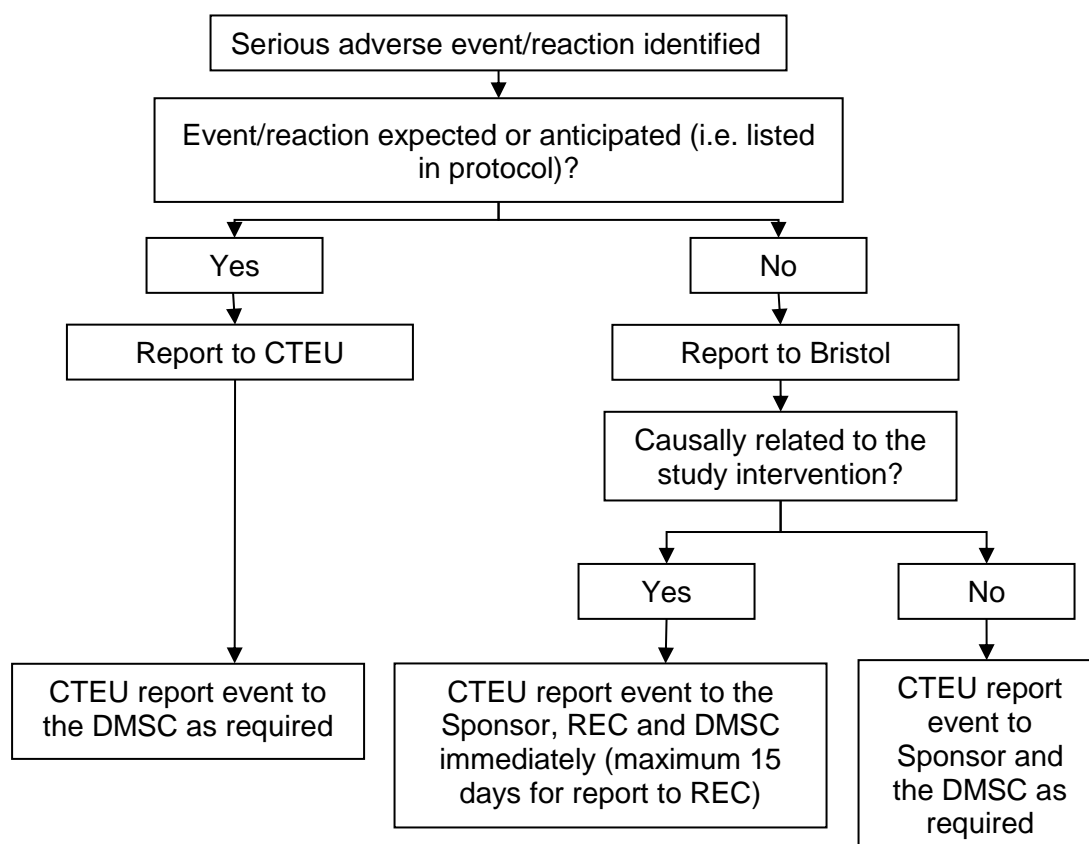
Serious adverse event/reaction identified

Event/reaction expected or anticipated (i.e. listed in protocol)?

Yes

No

Report to CTEU

Report to Bristol

Causally related to the study intervention?

Yes

No

CTEU report event to the DMSC as required

CTEU report event to the Sponsor, REC and DMSC immediately (maximum 15 days for report to REC)

CTEU report event to Sponsor and the DMSC as required